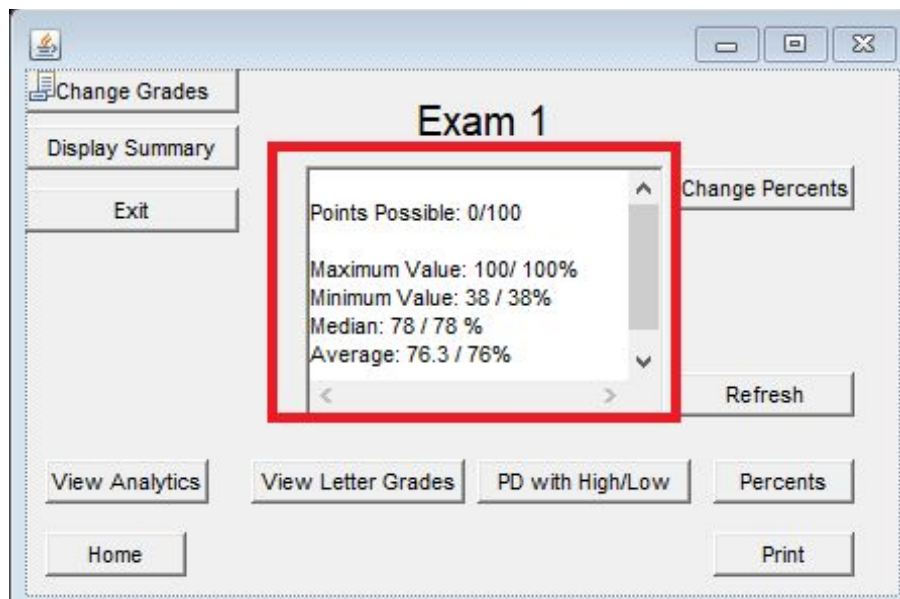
Change Grades

Display Summary

Exit

Exam 1

Points Possible: 0/100

Maximum Value: 100/ 100%
Minimum Value: 38 / 38%
Median: 78 / 78 %
Average: 76.3 / 76%

Change Percents

Refresh

View Analytics

View Letter Grades

PD with High/Low

Percents

Home

Print